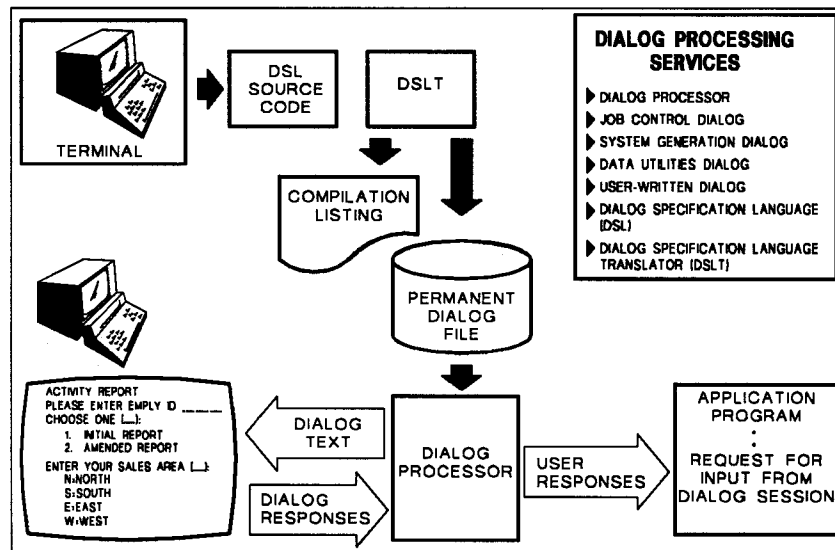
TERMINAL

DSL SOURCE CODE

DSLT

DIALOG PROCESSING SERVICES

DIALOG PROCESSOR
JOB CONTROL DIALOG
SYSTEM GENERATION DIALOG
DATA UTILITIES DIALOG
USER-WRITTEN DIALOG
DIALOG SPECIFICATION LANGUAGE (DSL)
DIALOG SPECIFICATION LANGUAGE TRANSLATOR (DSLT)

COMPILATION LISTING

PERMANENT DIALOG FILE

ACTIVITY REPORT
PLEASE ENTER EMPLY ID ____
CHOOSE ONE (_):
1. INITIAL REPORT
2. AMENDED REPORT
ENTER YOUR SALES AREA (_):
N:NORTH
S:SOUTH
E:EAST
W:WEST

DIALOG TEXT

DIALOG RESPONSES

DIALOG PROCESSOR

USER RESPONSES

APPLICATION PROGRAM
:
REQUEST FOR INPUT FROM DIALOG SESSION